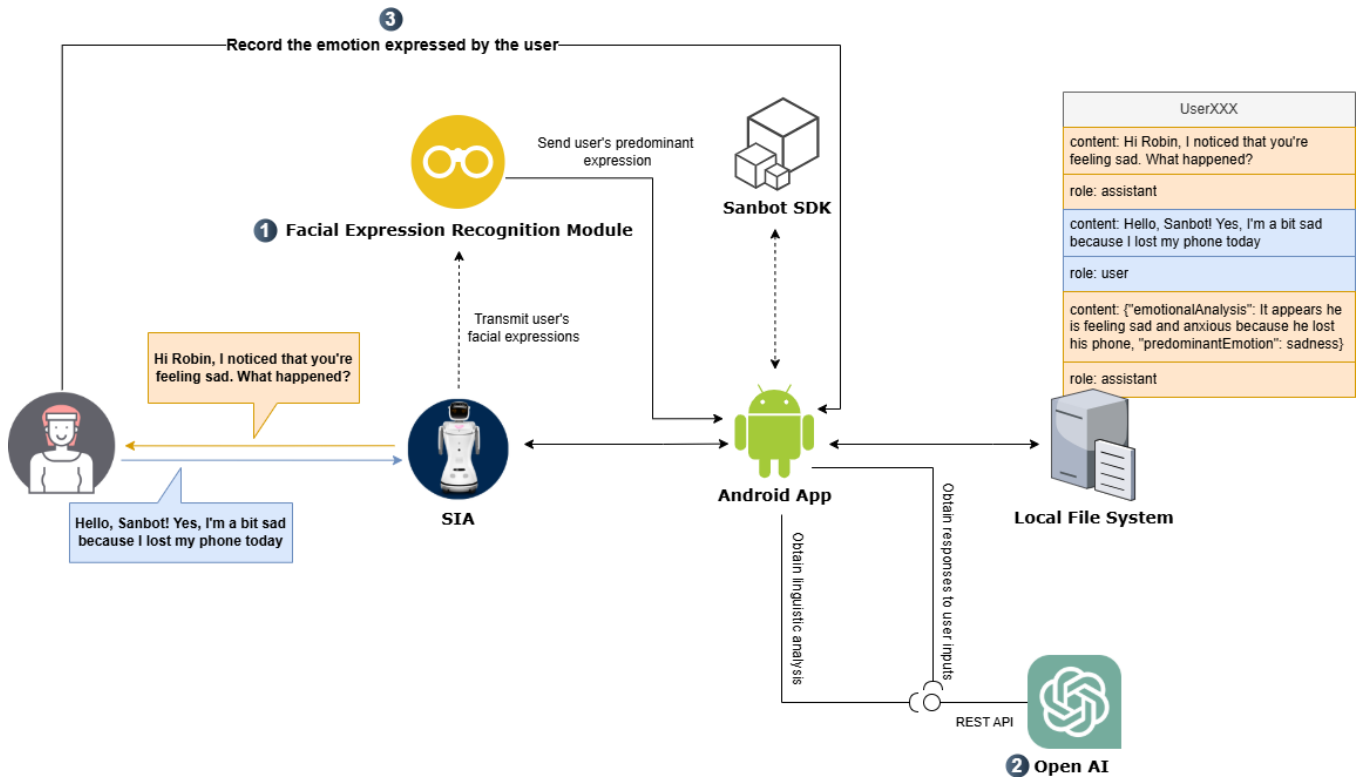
3
Record the emotion expressed by the user

Send user's predominant expression

1 Facial Expression Recognition Module

Sanbot SDK

UserXXX

| UserXXX |
|---|
| content: Hi Robin, I noticed that you're feeling sad. What happened? |
| role: assistant |
| content: Hello, Sanbot! Yes, I'm a bit sad because I lost my phone today |
| role: user |
| content: {"emotionalAnalysis": It appears he is feeling sad and anxious because he lost his phone, "predominantEmotion": sadness} |
| role: assistant |

Transmit user's facial expressions

Hi Robin, I noticed that you're feeling sad. What happened?

Hello, Sanbot! Yes, I'm a bit sad because I lost my phone today

SIA

Android App

Local File System

Obtain linguistic analysis

Obtain responses to user inputs

REST API

2 Open AI